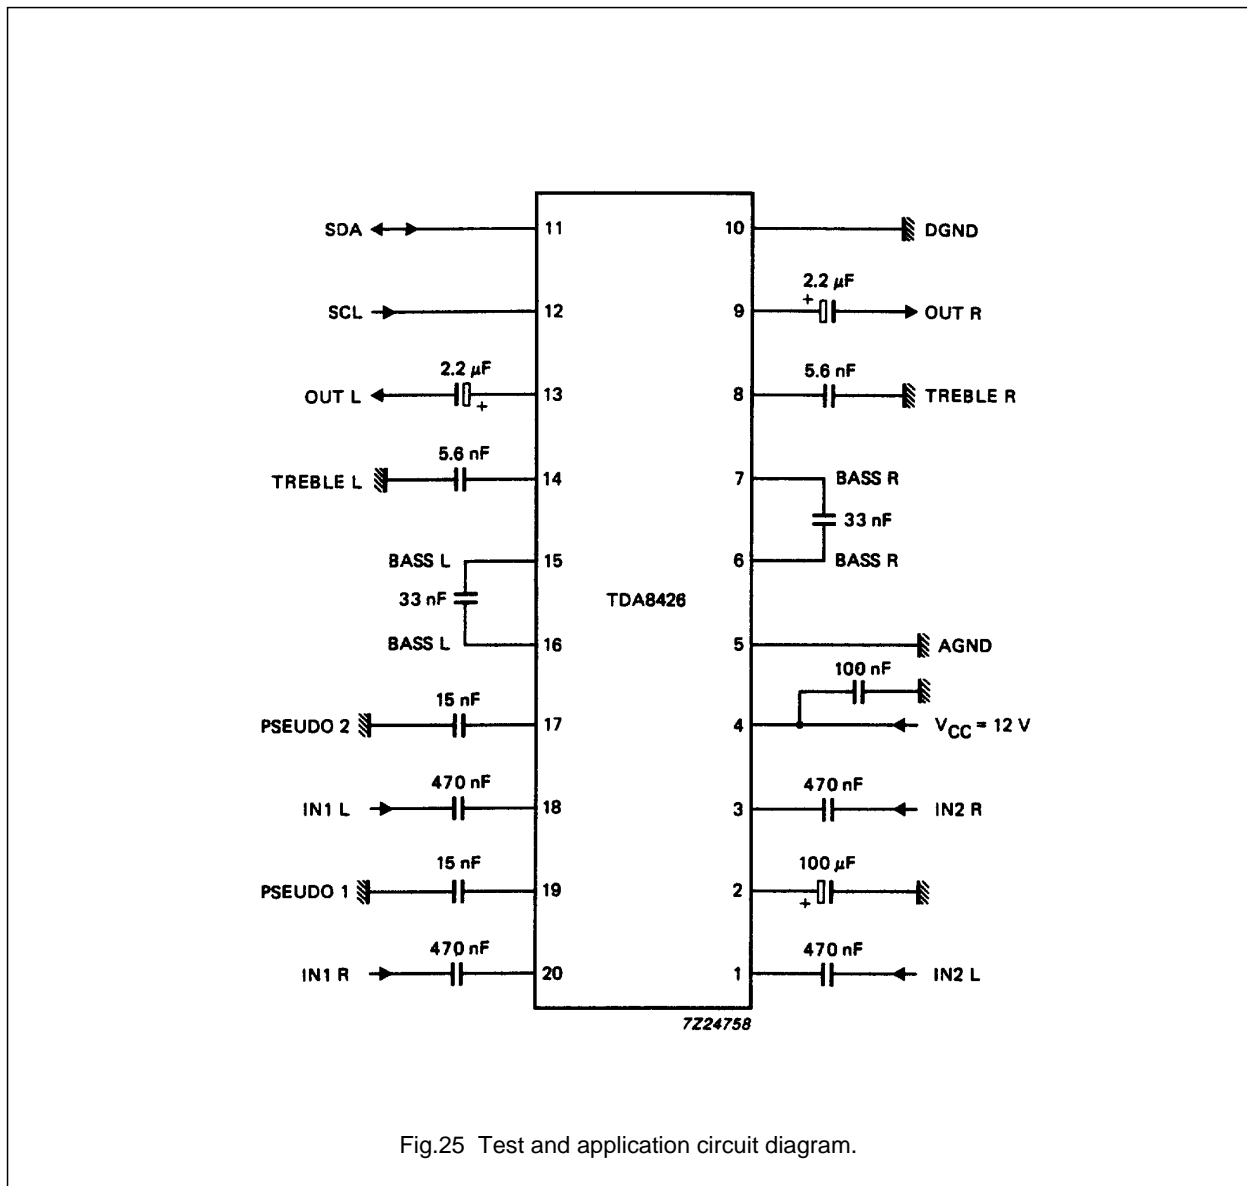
SDA
11
10
DGND

$2.2\ \mu F$
+
SCL
12
9
OUT R

$2.2\ \mu F$
OUT L
+
13
$5.6\ nF$
8
TREBLE R

$5.6\ nF$
TREBLE L
14
7
BASS R
$33\ nF$
6
BASS R

BASS L
15
$33\ nF$
TDA8426
BASS L
16

5
AGND
$100\ nF$
$15\ nF$
PSEUDO 2
17
4
$V_{CC} = 12\ V$

$470\ nF$
IN1 L
18
$470\ nF$
3
IN2 R

$15\ nF$
PSEUDO 1
19
$100\ \mu F$
2
+

$470\ nF$
IN1 R
20
$470\ nF$
1
IN2 L

7Z24758

Fig.25 Test and application circuit diagram.